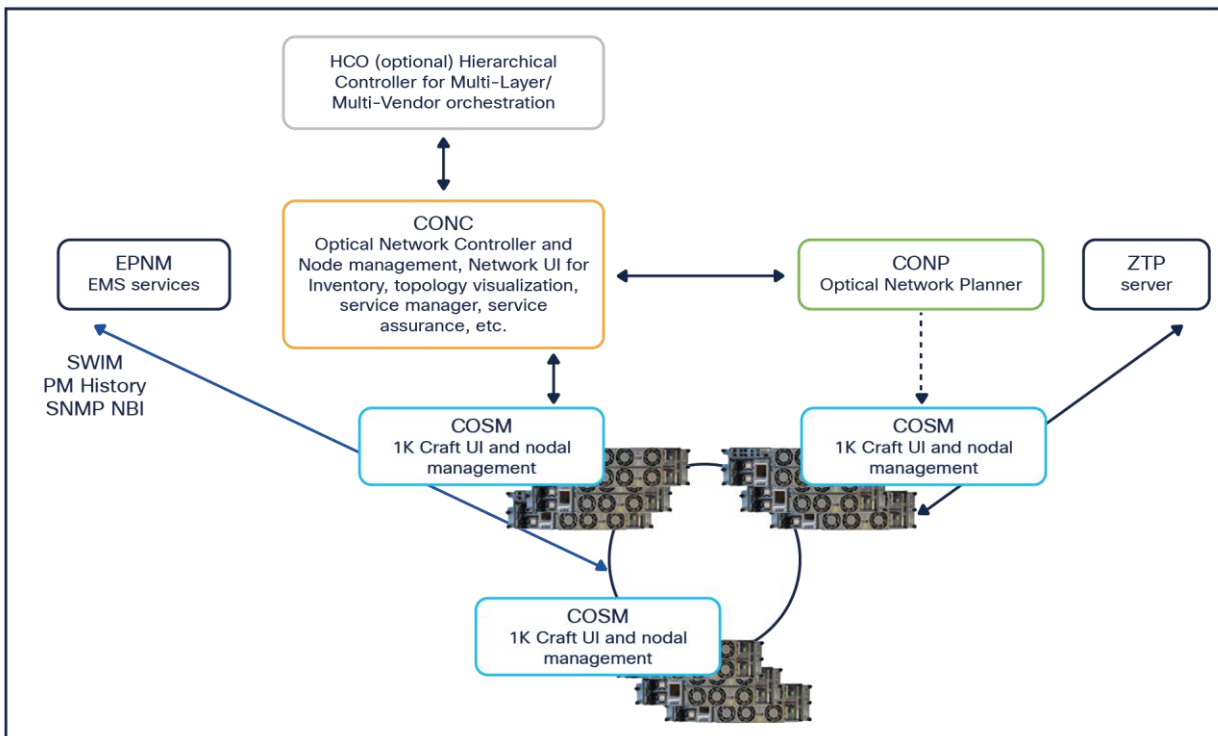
HCO (optional) Hierarchical Controller for Multi-Layer/ Multi-Vendor orchestration

EPNM
EMS services

CONC
Optical Network Controller and Node management, Network UI for Inventory, topology visualization, service manager, service assurance, etc.

CONP
Optical Network Planner

ZTP
server

SWIM
PM History
SNMP NBI

COSM
1K Craft UI and nodal management

COSM
1K Craft UI and nodal management

COSM
1K Craft UI and nodal management